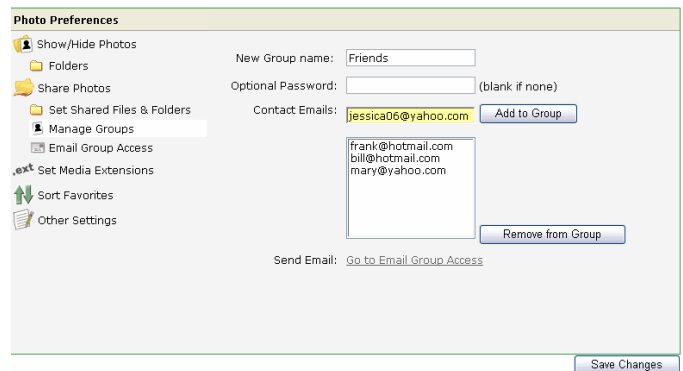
Photo Preferences

Show/Hide Photos
Folders
Share Photos
Set Shared Files & Folders
Manage Groups
Email Group Access
.ext Set Media Extensions
Sort Favorites
Other Settings

New Group name: Friends
Optional Password: (blank if none)
Contact Emails: jessica06@yahoo.com
Add to Group
frank@hotmail.com
bill@hotmail.com
mary@yahoo.com
Remove from Group
Send Email: Go to Email Group Access

Save Changes